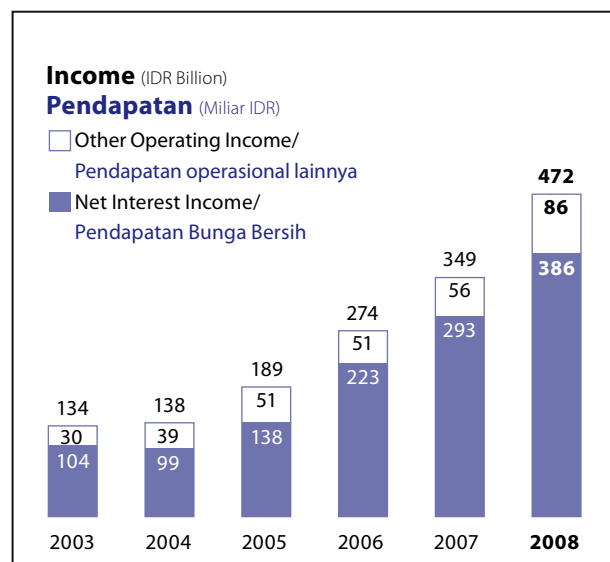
Income (IDR Billion)
Pendapatan (Miliar IDR)

Other Operating Income/
Pendapatan operasional lainnya

Net Interest Income/
Pendapatan Bunga Bersih

134
30
104

138
39
99

189
51
138

274
51
223

349
56
293

472
86
386

2003 2004 2005 2006 2007 2008